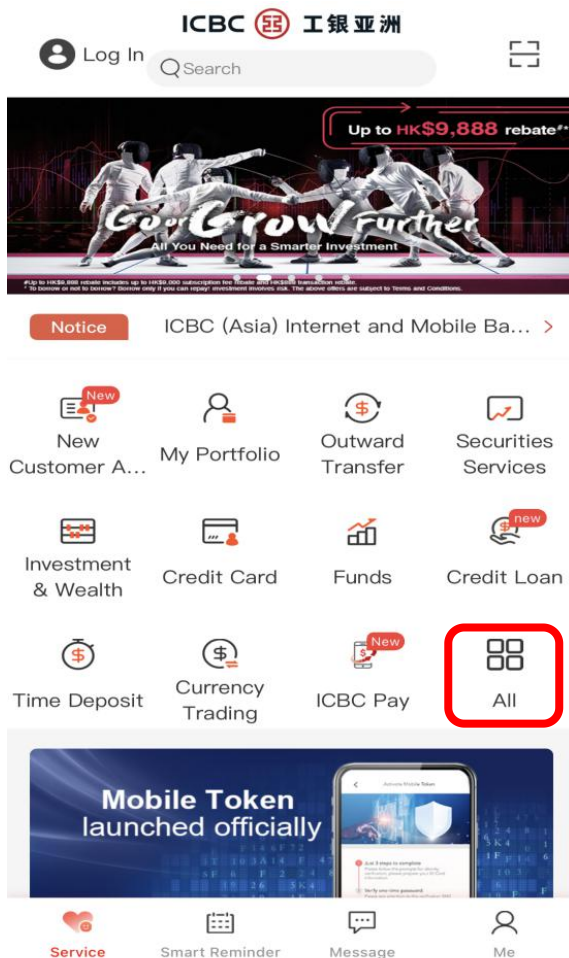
ICBC 工银亚洲

Log In

Search

Up to HK$9,888 rebate#*

Go Grow Further
All You Need for a Smarter Investment

#Up to HK$9,888 rebate includes up to HK$9,000 subscription fee rebate and HK$888 transaction rebate.
* To borrow or not to borrow? Borrow only if you can repay! Investment involves risk. The above offers are subject to Terms and Conditions.

Notice ICBC (Asia) Internet and Mobile Ba... >

New
New Customer A...

My Portfolio

Outward Transfer

Securities Services

Investment & Wealth

Credit Card

Funds

new
Credit Loan

Time Deposit

Currency Trading

New
ICBC Pay

All

Mobile Token launched officially

Activate Mobile Token

Service

Smart Reminder

Message

Me